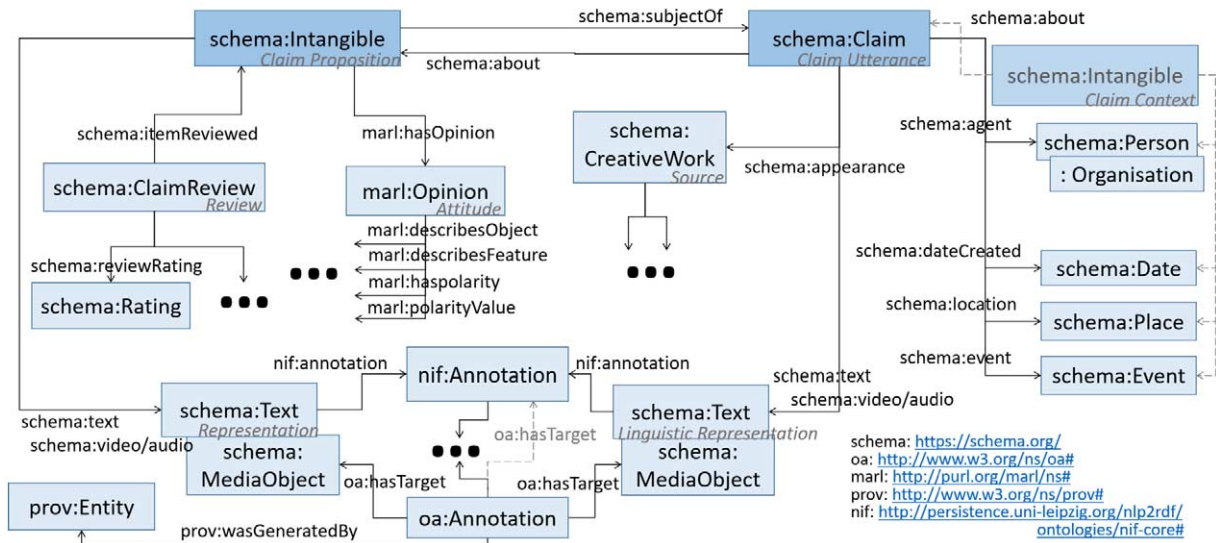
schema:Intangible
Claim Proposition

schema:subjectOf

schema:about

schema:Claim
Claim Utterance

schema:about

schema:Intangible
Claim Context

schema:itemReviewed

marl:hasOpinion

schema:CreativeWork
Source

schema:agent

schema:Person
: Organisation

schema:appearance

schema:ClaimReview
Review

marl:Opinion
Attitude

marl:describesObject
marl:describesFeature
marl:haspolarity
marl:polarityValue

schema:reviewRating

schema:Rating

• • •

• • •

• • •

schema:dateCreated

schema:Date

schema:location

schema:Place

schema:event

schema:Event

nif:annotation

nif:Annotation

nif:annotation

schema:text

schema:video/audio

schema:text

schema:video/audio

schema:Text
Representation

schema:Text
Linguistic Representation

oa:hasTarget

• • •

schema:MediaObject

schema:MediaObject

oa:hasTarget

oa:hasTarget

prov:Entity

prov:wasGeneratedBy

oa:Annotation

schema: https://schema.org/
oa: http://www.w3.org/ns/oa#
marl: http://purl.org/marl/ns#
prov: http://www.w3.org/ns/prov#
nif: http://persistence.uni-leipzig.org/nlp2rdf/ontologies/nif-core#